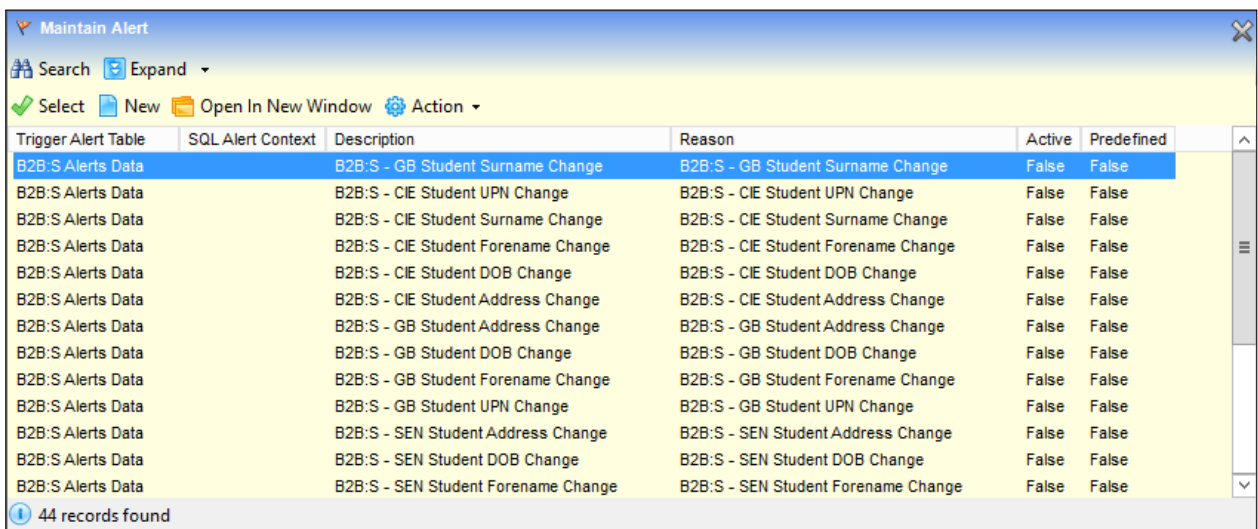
Maintain Alert

Search Expand

Select New Open In New Window Action

| Trigger Alert Table | SQL Alert Context | Description | Reason | Active | Predefined |
|---|---|---|---|---|---|
| B2B:S Alerts Data | | B2B:S - GB Student Surname Change | B2B:S - GB Student Surname Change | False | False |
| B2B:S Alerts Data | | B2B:S - CIE Student UPN Change | B2B:S - CIE Student UPN Change | False | False |
| B2B:S Alerts Data | | B2B:S - CIE Student Surname Change | B2B:S - CIE Student Surname Change | False | False |
| B2B:S Alerts Data | | B2B:S - CIE Student Forename Change | B2B:S - CIE Student Forename Change | False | False |
| B2B:S Alerts Data | | B2B:S - CIE Student DOB Change | B2B:S - CIE Student DOB Change | False | False |
| B2B:S Alerts Data | | B2B:S - CIE Student Address Change | B2B:S - CIE Student Address Change | False | False |
| B2B:S Alerts Data | | B2B:S - GB Student Address Change | B2B:S - GB Student Address Change | False | False |
| B2B:S Alerts Data | | B2B:S - GB Student DOB Change | B2B:S - GB Student DOB Change | False | False |
| B2B:S Alerts Data | | B2B:S - GB Student Forename Change | B2B:S - GB Student Forename Change | False | False |
| B2B:S Alerts Data | | B2B:S - GB Student UPN Change | B2B:S - GB Student UPN Change | False | False |
| B2B:S Alerts Data | | B2B:S - SEN Student Address Change | B2B:S - SEN Student Address Change | False | False |
| B2B:S Alerts Data | | B2B:S - SEN Student DOB Change | B2B:S - SEN Student DOB Change | False | False |
| B2B:S Alerts Data | | B2B:S - SEN Student Forename Change | B2B:S - SEN Student Forename Change | False | False |

44 records found